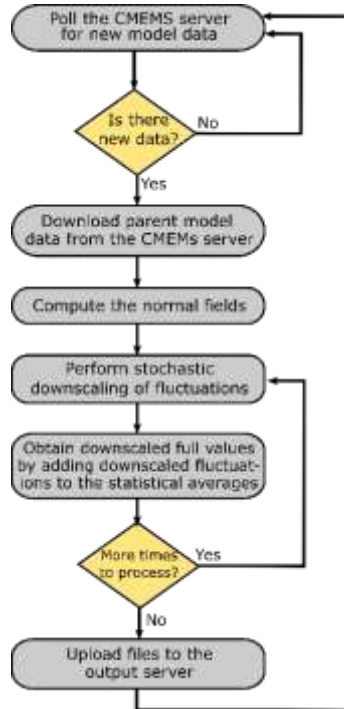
Poll the CMEMS server for new model data

Is there new data?

No

Yes

Download parent model data from the CMEMs server

Compute the normal fields

Perform stochastic downscaling of fluctuations

Obtain downscaled full values by adding downscaled fluctuations to the statistical averages

More times to process?

Yes

No

Upload files to the output server